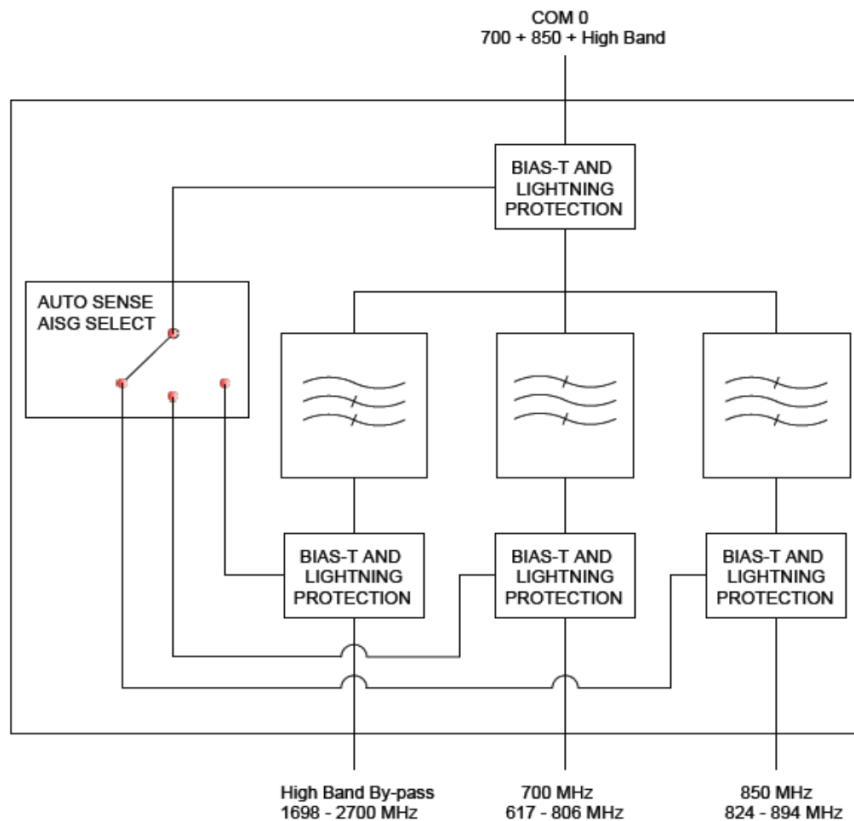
COM 0
700 + 850 + High Band

BIAS-T AND LIGHTNING PROTECTION

AUTO SENSE AISG SELECT

BIAS-T AND LIGHTNING PROTECTION

BIAS-T AND LIGHTNING PROTECTION

BIAS-T AND LIGHTNING PROTECTION

High Band By-pass
1698 - 2700 MHz

700 MHz
617 - 806 MHz

850 MHz
824 - 894 MHz